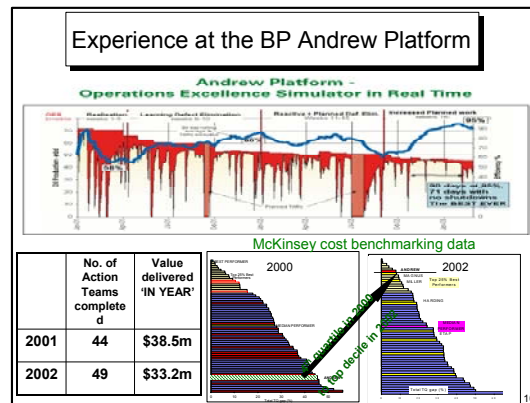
Experience at the BP Andrew Platform

Andrew Platform -
Operations Excellence Simulator in Real Time

Realisation | Learning Defect Elimination | Reactive + Planned Def Elim. | Increased Planned work

58%

95%

50 days at 95%, 71 days with no shutdowns Tim BEST EVER

McKinsey cost benchmarking data

| | No. of Action Teams completed | Value delivered 'IN YEAR' |
|---|---|---|
| 2001 | 44 | \$38.5m |
| 2002 | 49 | \$33.2m |

2000

BEST PERFORMER

Top 25% Best Performers

MEDIAN PERFORMER

4th quartile in 2000

1st top decile in 2002

2002

ANDREW

Top 25% Best Performers

Total TC gas (%)

1